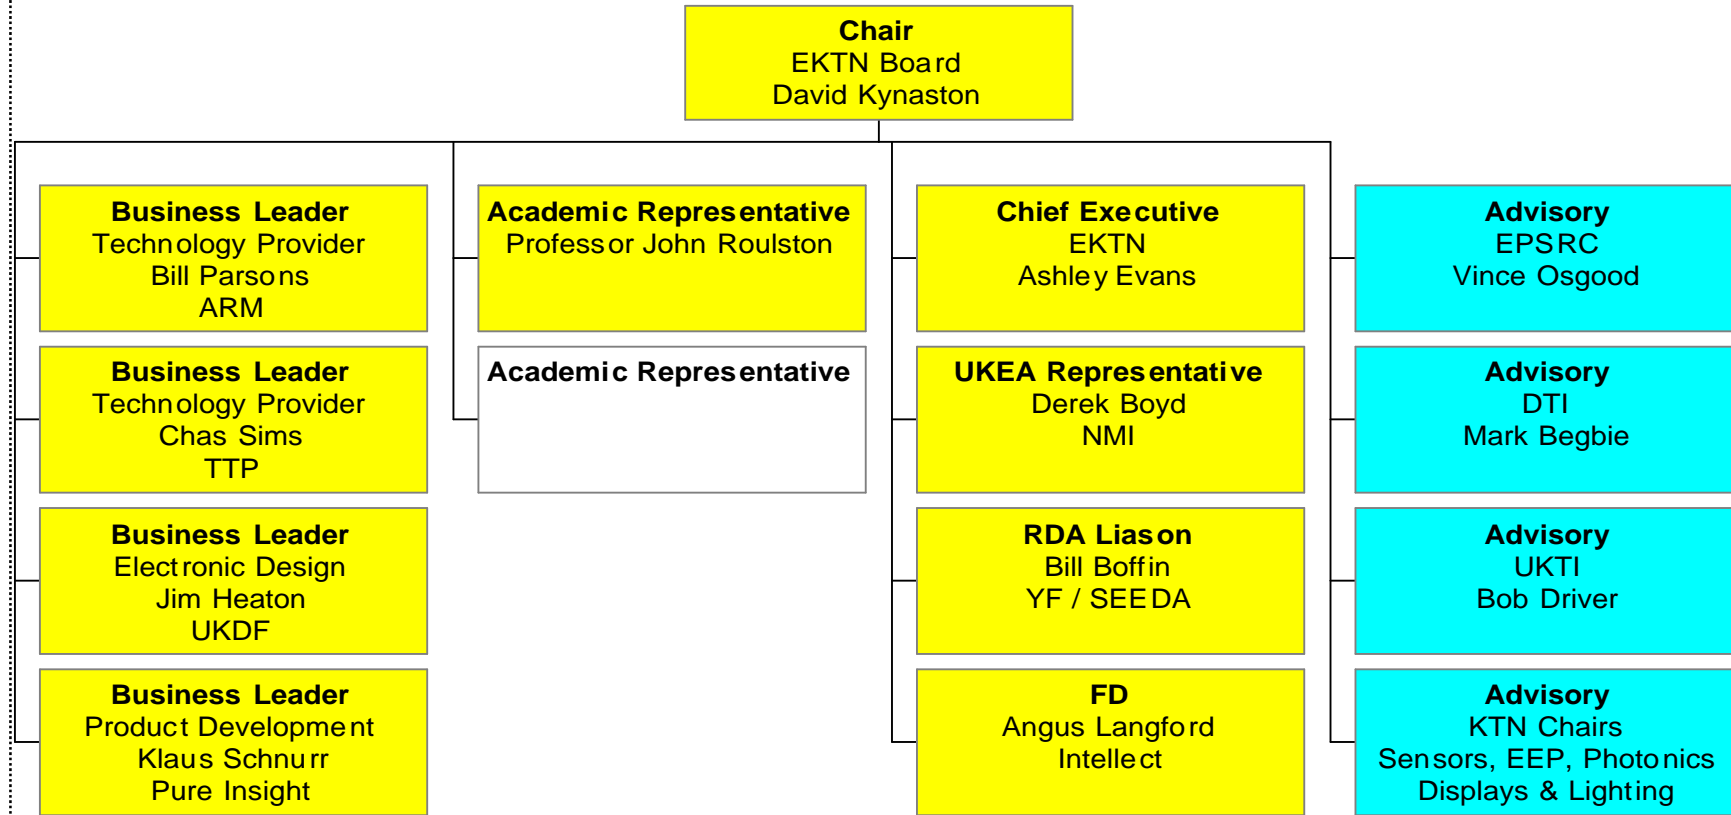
Chair
EKTN Board
David Kynaston

Business Leader
Technology Provider
Bill Parsons
ARM

Business Leader
Technology Provider
Chas Sims
TTP

Business Leader
Electronic Design
Jim Heaton
UKDF

Business Leader
Product Development
Klaus Schnurr
Pure Insight

Academic Representative
Professor John Roulston

Academic Representative

Chief Executive
EKTN
Ashley Evans

UKEA Representative
Derek Boyd
NMI

RDA Liason
Bill Boffin
YF / SEEDA

FD
Angus Langford
Intellect

Advisory
EPSRC
Vince Osgood

Advisory
DTI
Mark Begbie

Advisory
UKTI
Bob Driver

Advisory
KTN Chairs
Sensors, EEP, Photonics
Displays & Lighting